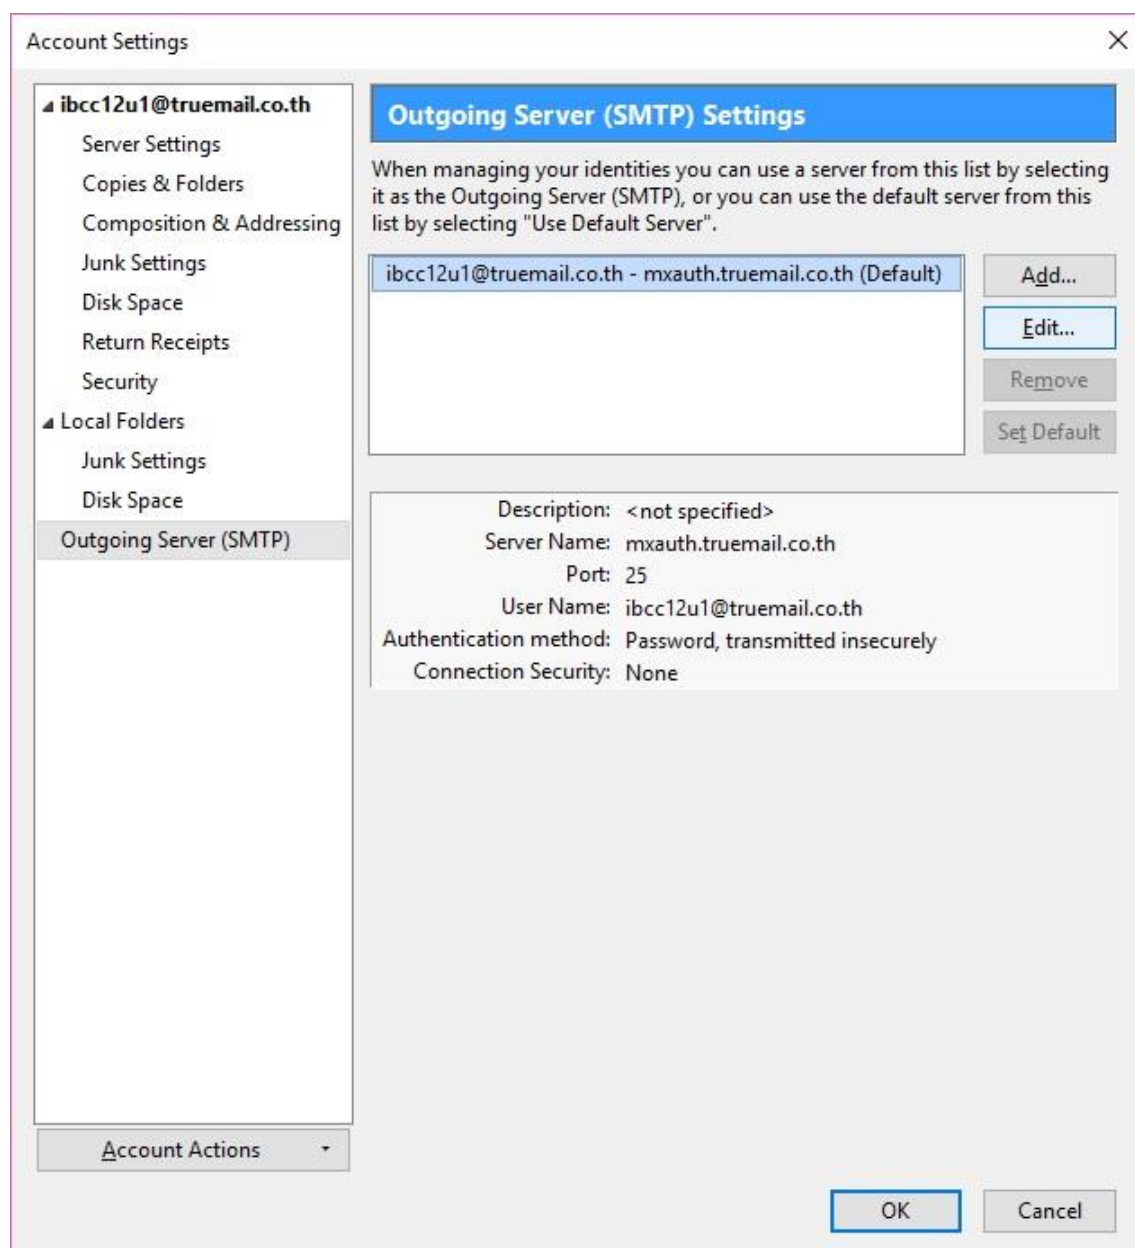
Account Settings

ibcc12u1@truemail.co.th
Server Settings
Copies & Folders
Composition & Addressing
Junk Settings
Disk Space
Return Receipts
Security
Local Folders
Junk Settings
Disk Space
Outgoing Server (SMTP)

Account Actions

Outgoing Server (SMTP) Settings

When managing your identities you can use a server from this list by selecting it as the Outgoing Server (SMTP), or you can use the default server from this list by selecting "Use Default Server".

ibcc12u1@truemail.co.th - mxauth.truemail.co.th (Default)

Add...
Edit...
Remove
Set Default

| | |
|---|---|
| Description: | <not specified> |
| Server Name: | mxauth.truemail.co.th |
| Port: | 25 |
| User Name: | ibcc12u1@truemail.co.th |
| Authentication method: | Password, transmitted insecurely |
| Connection Security: | None |

OK
Cancel